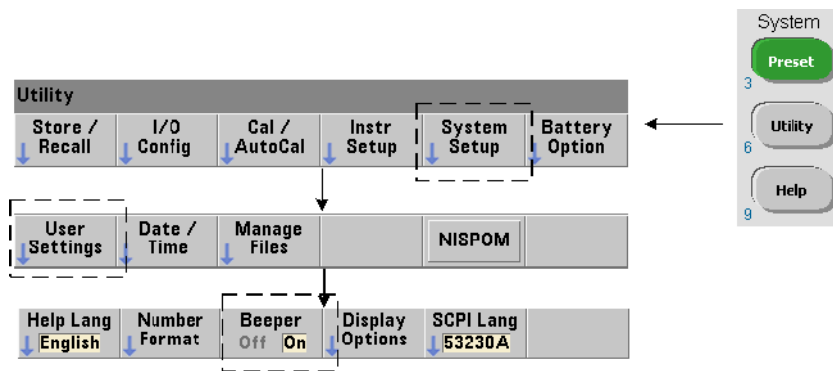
System

Preset

3

Utility

6

Help

9

Utility

Store / Recall

I/O Config

Cal / AutoCal

Instr Setup

System Setup

Battery Option

User Settings

Date / Time

Manage Files

NISPOM

Help Lang English

Number Format

Beeper Off On

Display Options

SCPI Lang 53230A